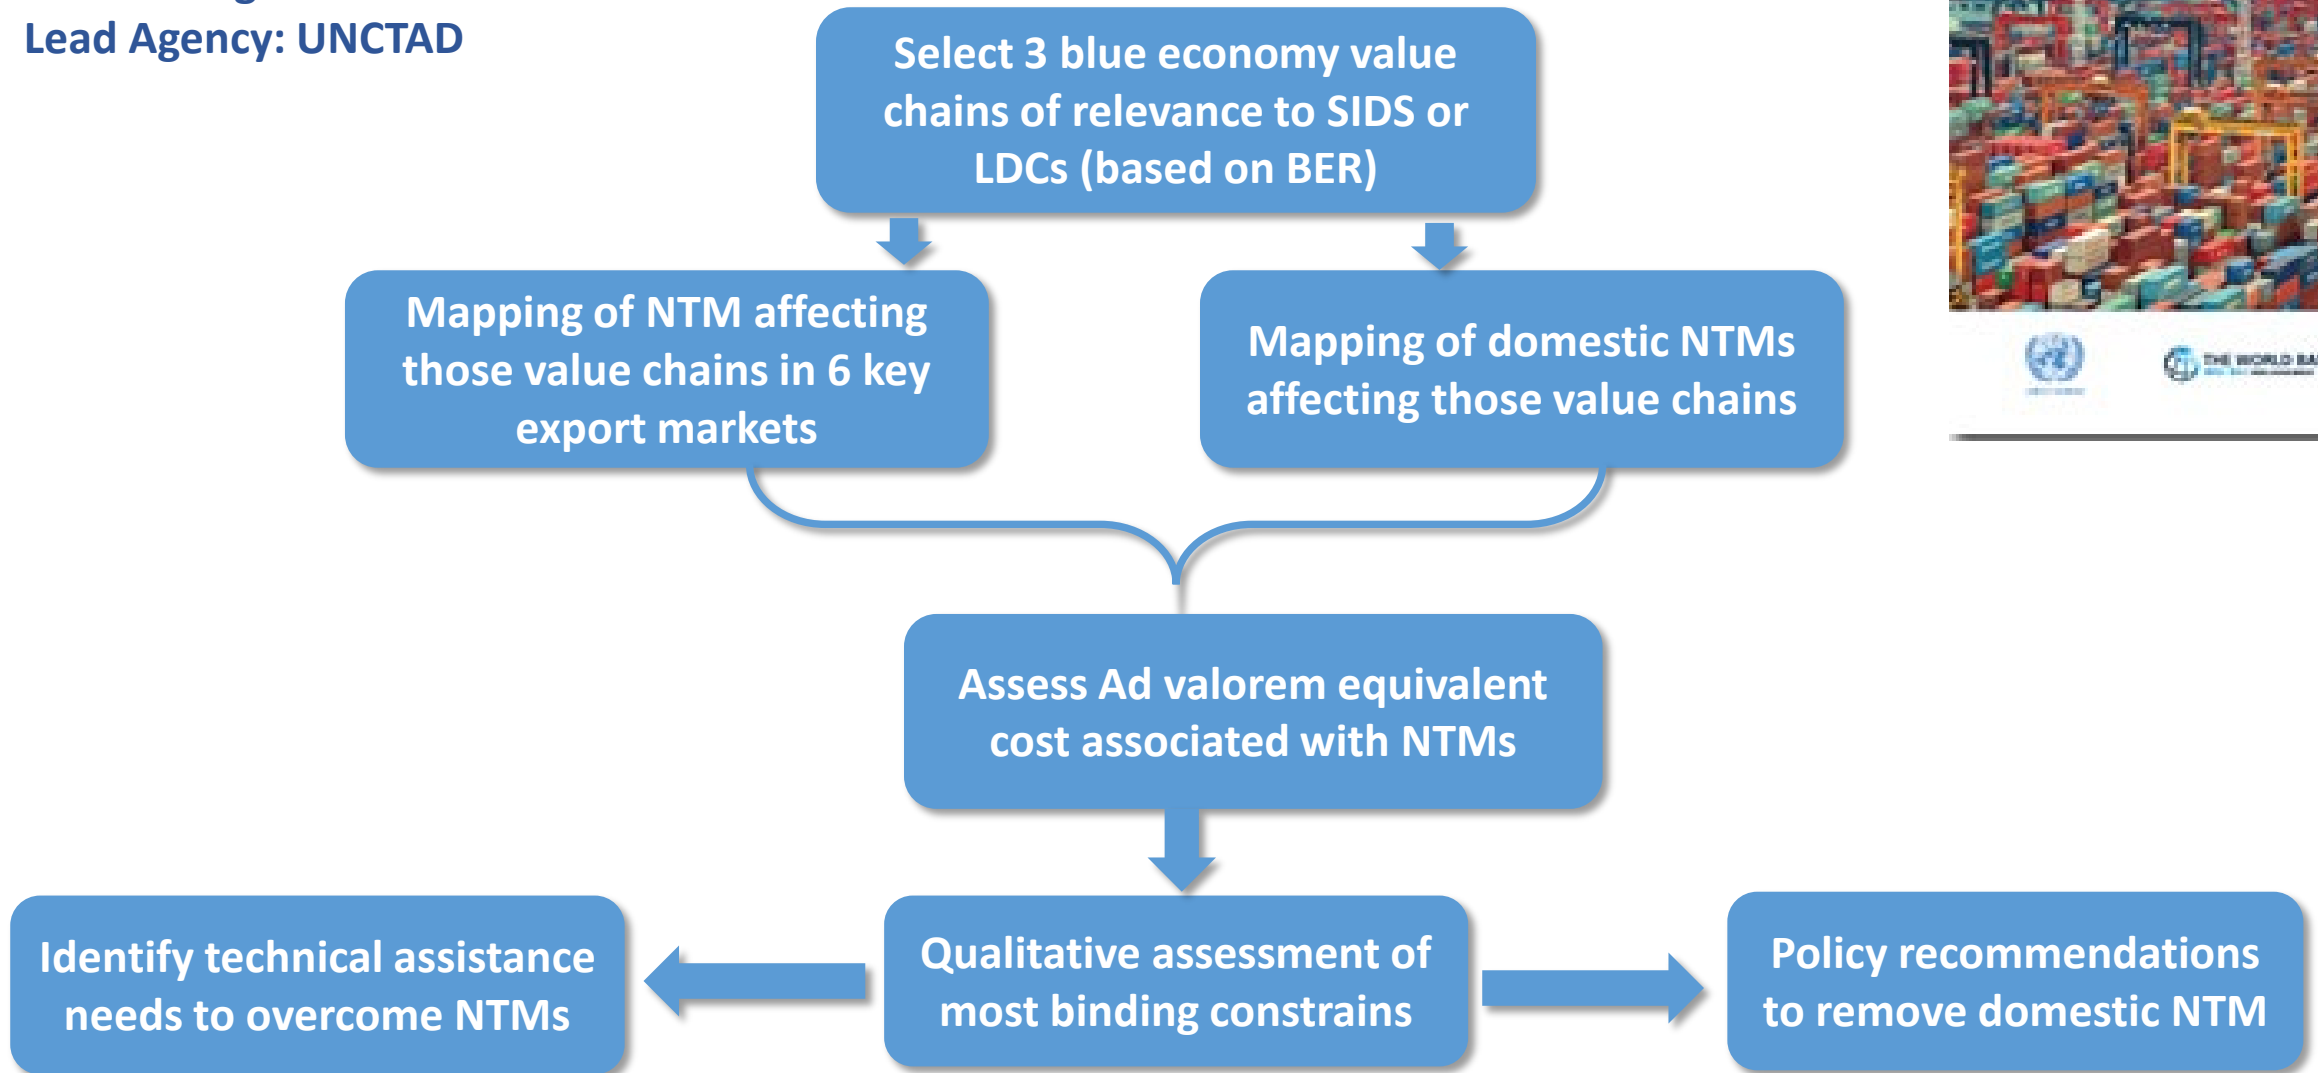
Lead Agency: UNCTAD

Select 3 blue economy value chains of relevance to SIDS or LDCs (based on BER)

Mapping of NTM affecting those value chains in 6 key export markets

Mapping of domestic NTMs affecting those value chains

Assess Ad valorem equivalent cost associated with NTMs

Identify technical assistance needs to overcome NTMs

Qualitative assessment of most binding constrains

Policy recommendations to remove domestic NTM

THE WORLD BA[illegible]